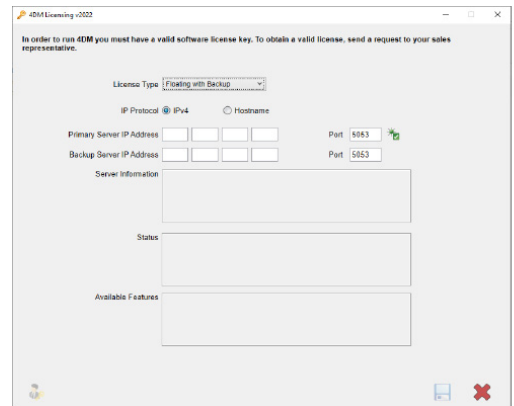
4DM Licensing v2022

In order to run 4DM you must have a valid software license key. To obtain a valid license, send a request to your sales representative.

License Type Floating with Backup

IP Protocol IPv4 Hostname

Primary Server IP Address Port 5053

Backup Server IP Address Port 5053

Server Information

Status

Available Features